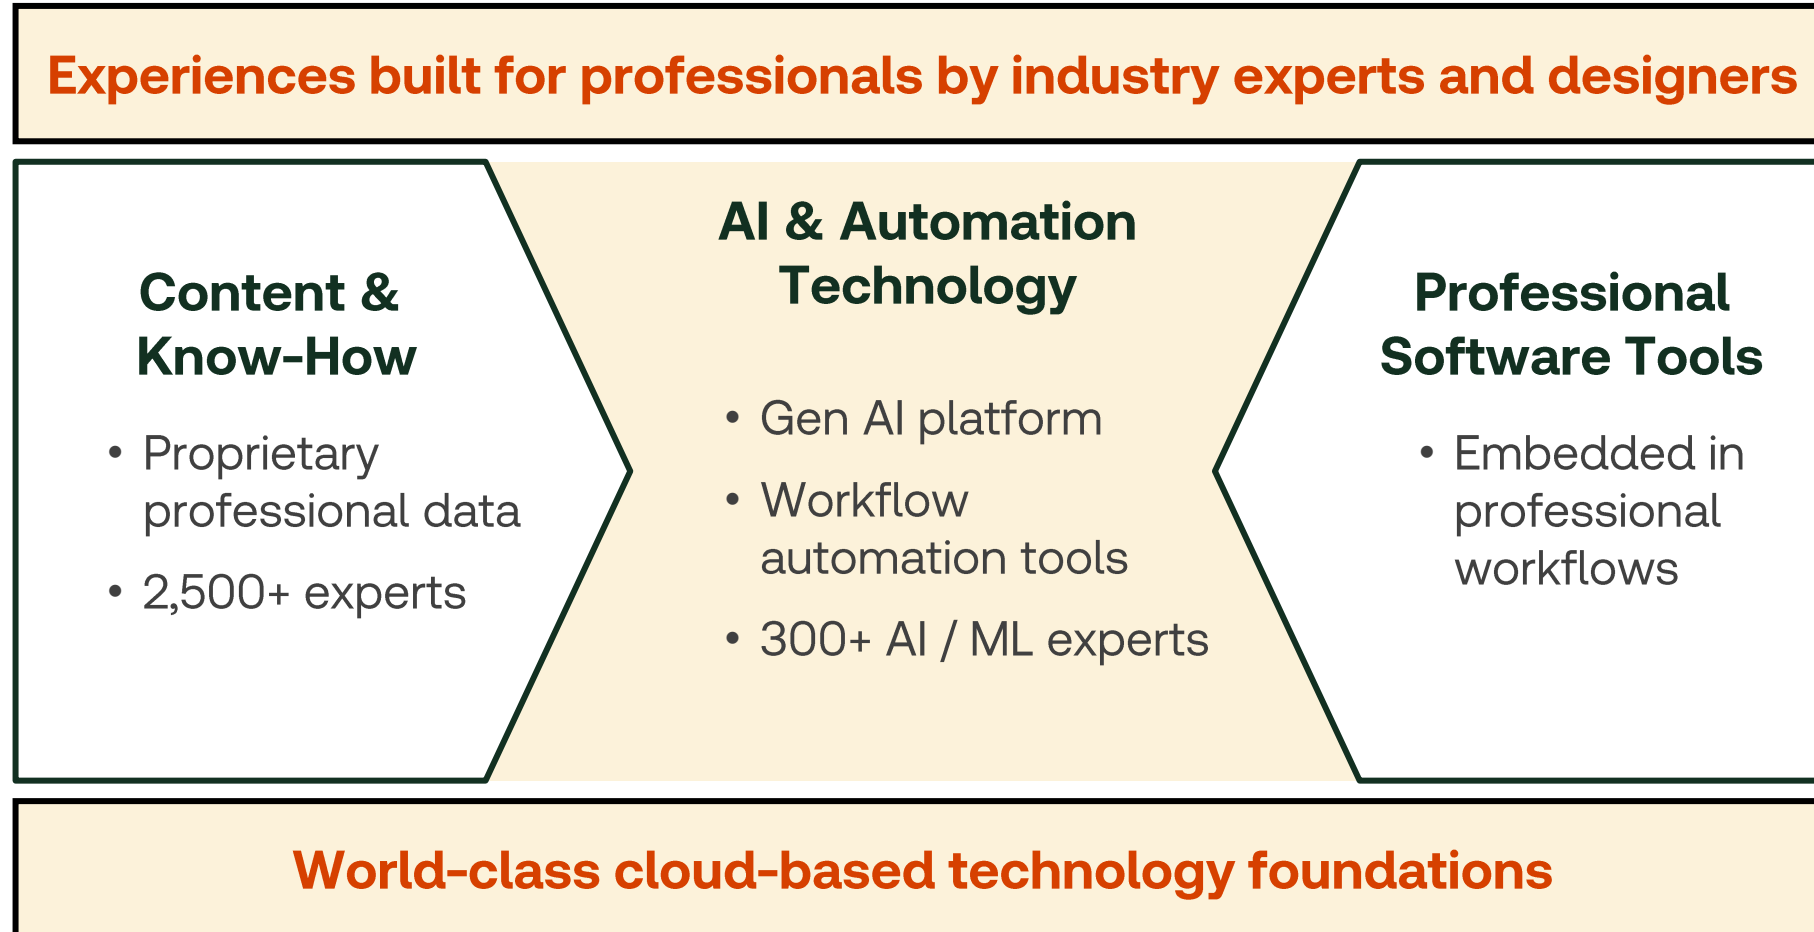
Experiences built for professionals by industry experts and designers

Content & Know-How

- Proprietary professional data
- 2,500+ experts

AI & Automation Technology

- Gen AI platform
- Workflow automation tools
- 300+ AI / ML experts

Professional Software Tools

- Embedded in professional workflows

World-class cloud-based technology foundations